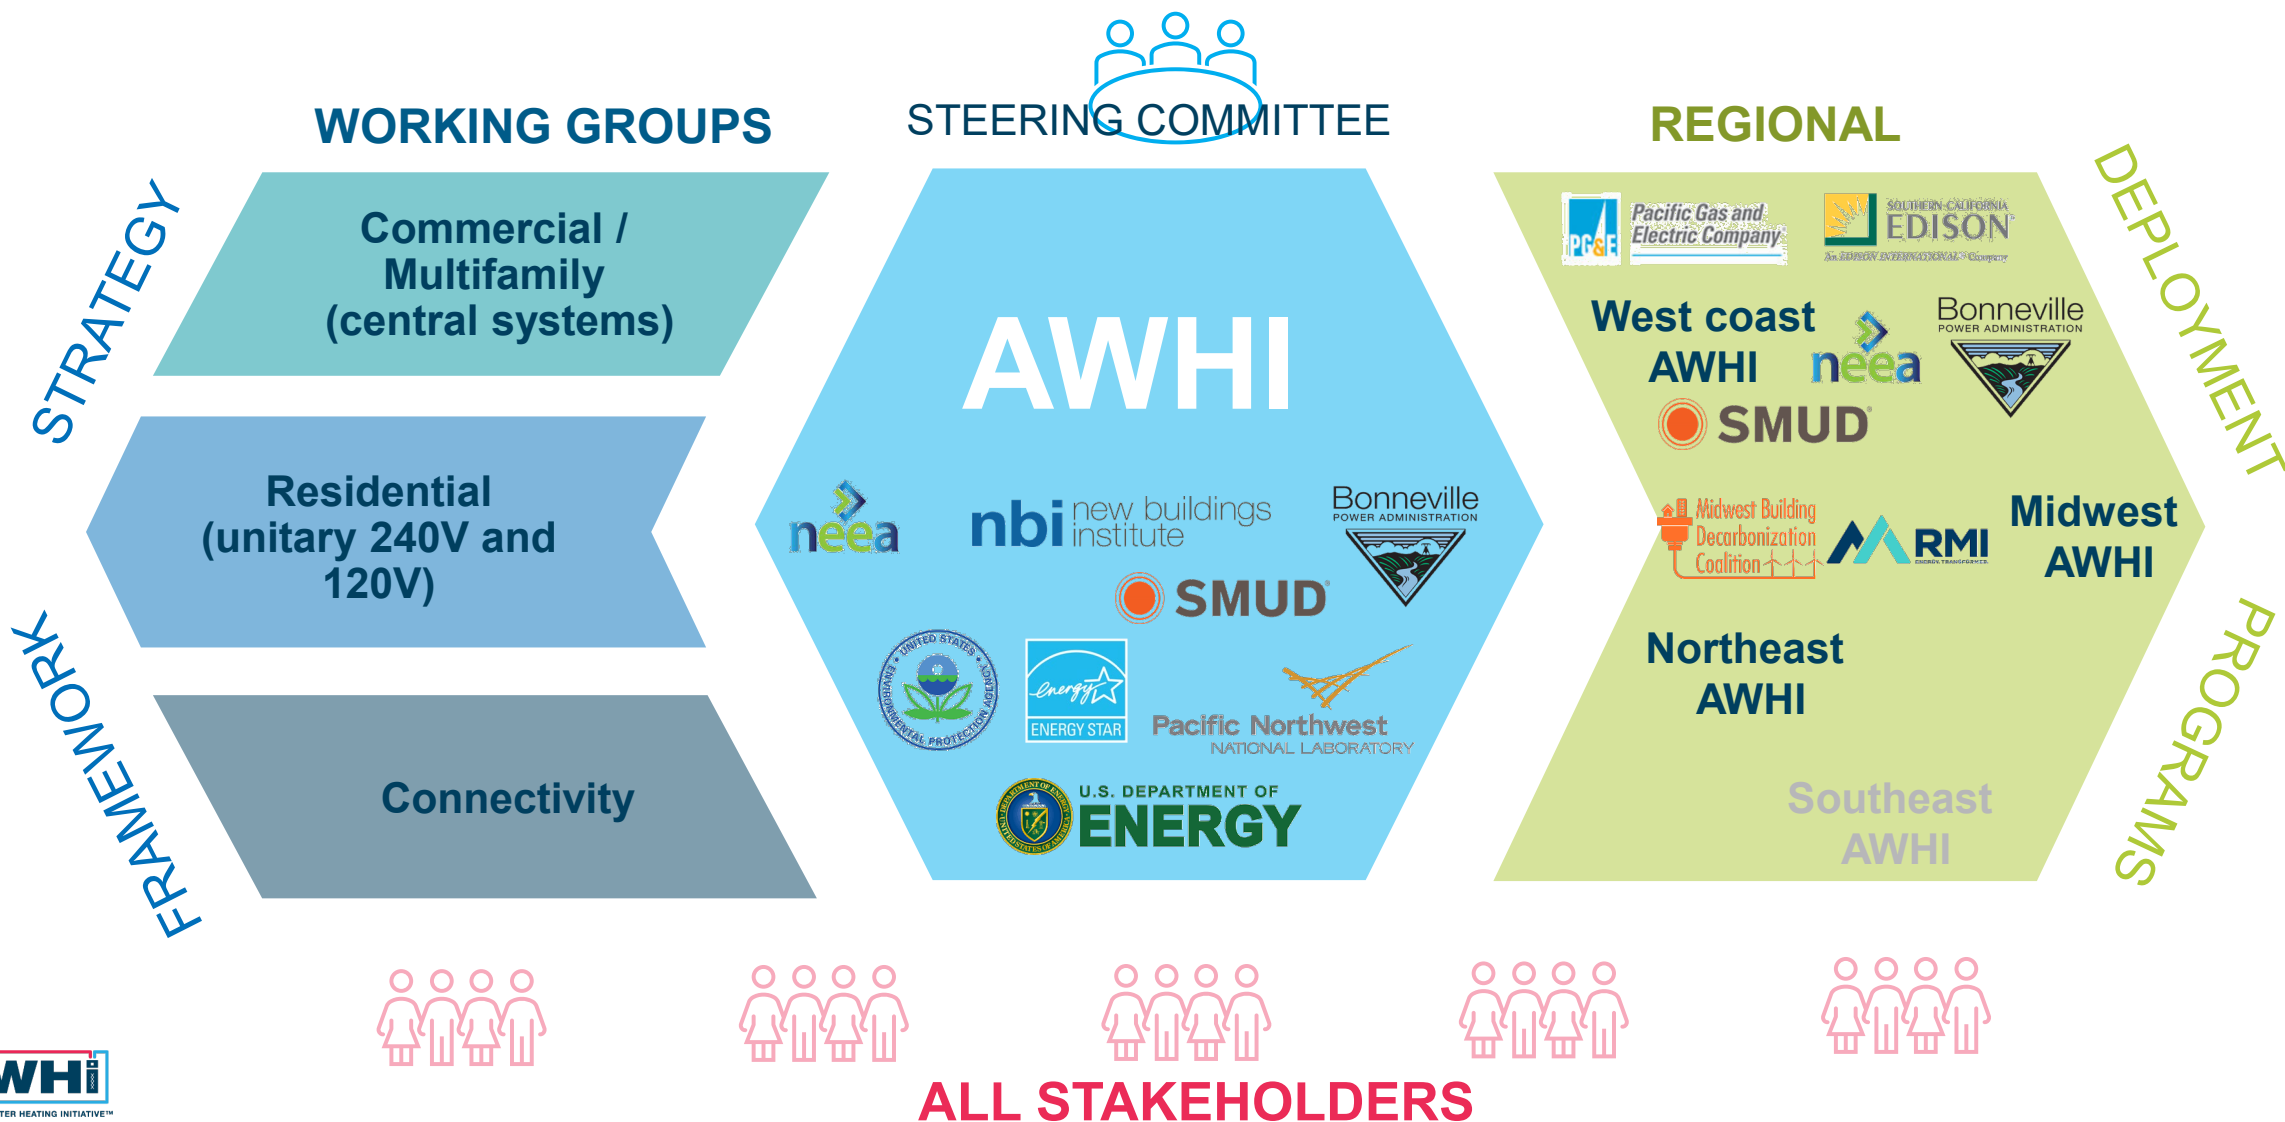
WORKING GROUPS

STEERING COMMITTEE

REGIONAL

STRATEGY

Commercial / Multifamily (central systems)

Residential (unitary 240V and 120V)

Connectivity

FRAMEWORK

AWHI

neea

nbi new buildings institute

Bonneville POWER ADMINISTRATION

SMUD

UNITED STATES ENVIRONMENTAL PROTECTION AGENCY

ENERGY STAR

Pacific Northwest NATIONAL LABORATORY

U.S. DEPARTMENT OF ENERGY

PG&E Pacific Gas and Electric Company

SOUTHERN CALIFORNIA EDISON An EDISON INTERNATIONAL Company

West coast AWHI

neea

Bonneville POWER ADMINISTRATION

SMUD

Midwest Building Decarbonization Coalition

RMI

Midwest AWHI

Northeast AWHI

Southeast AWHI

DEPLOYMENT

PROGRAMS

WHI

TER HEATING INITIATIVE™

ALL STAKEHOLDERS